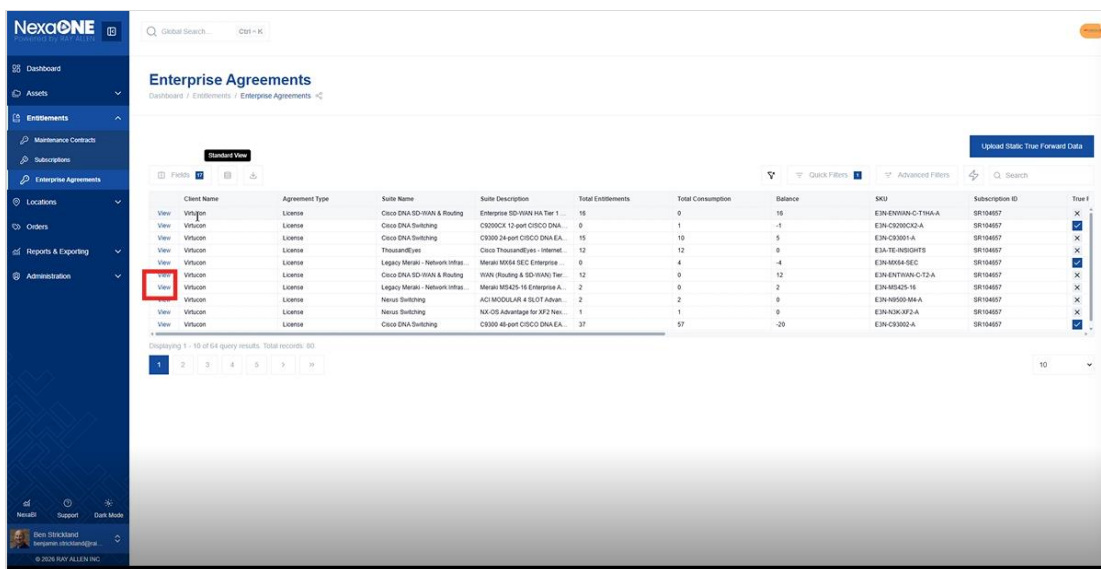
NexaONE
Powered by RAY ALLEN

Global Search... Ctrl + K

Dashboard
Assets
Entitlements
Maintenance Contracts
Subscriptions
Enterprise Agreements
Locations
Orders
Reports & Exporting
Administration

Enterprise Agreements
Dashboard / Entitlements / Enterprise Agreements

Upload Static True Forward Data

Standard View
Fields 12
Quick Filters 1
Advanced Filters
Search

| | Client Name | Agreement Type | Suite Name | Suite Description | Total Entitlements | Total Consumption | Balance | SKU | Subscription ID | True F |
|---|---|---|---|---|---|---|---|---|---|---|
| View | Virtucon | License | Cisco DNA SD-WAN & Routing | Enterprise SD-WAN HA Tier 1 ... | 16 | 0 | 16 | E3N-ENWAN-C-T1HA-A | SR104657 | × |
| View | Virtucon | License | Cisco DNA Switching | C9200CX 12-port CISCO DNA ... | 0 | 1 | -1 | E3N-C9200CX2-A | SR104657 | ✓ |
| View | Virtucon | License | Cisco DNA Switching | C9300 24-port CISCO DNA EA... | 15 | 10 | 5 | E3N-C93001-A | SR104657 | × |
| View | Virtucon | License | ThousandEyes | Cisco ThousandEyes - Internet... | 12 | 12 | 0 | E3A-TE-INSIGHTS | SR104657 | × |
| View | Virtucon | License | Legacy Meraki - Network Infras... | Meraki MX64 SEC Enterprise ... | 0 | 4 | -4 | E3N-MX64-SEC | SR104657 | ✓ |
| View | Virtucon | License | Cisco DNA SD-WAN & Routing | WAN (Routing & SD-WAN) Tier... | 12 | 0 | 12 | E3N-ENTWAN-C-T2-A | SR104657 | × |
| View | Virtucon | License | Legacy Meraki - Network Infras... | Meraki MS425-16 Enterprise A... | 2 | 0 | 2 | E3N-MS425-16 | SR104657 | × |
| View | Virtucon | License | Nexus Switching | ACI MODULAR 4 SLOT Advan... | 2 | 2 | 0 | E3N-N9500-M4-A | SR104657 | × |
| View | Virtucon | License | Nexus Switching | NX-OS Advantage for XF2 Nex... | 1 | 1 | 0 | E3N-N3K-XF2-A | SR104657 | × |
| View | Virtucon | License | Cisco DNA Switching | C9300 48-port CISCO DNA EA... | 37 | 57 | -20 | E3N-C93002-A | SR104657 | ✓ |

Displaying 1 - 10 of 64 query results. Total records: 80

1 2 3 4 5 > »

10

NexaBI Support Dark Mode
Ben Strickland
benjamin.strickland@rai...
© 2026 RAY ALLEN INC.